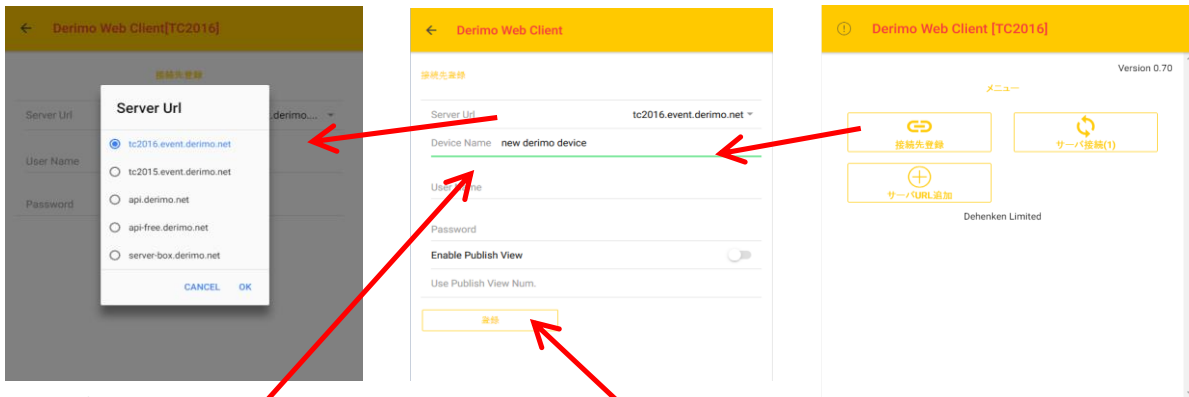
Derimo Web Client[TC2016]

接続先登録

Server Url

derimo....

User Name

Password

Server Url

tc2016.event.derimo.net

tc2015.event.derimo.net

api.derimo.net

api-free.derimo.net

server-box.derimo.net

CANCEL OK

Derimo Web Client

接続先登録

Server Url tc2016.event.derimo.net

Device Name new derimo device

User Name

Password

Enable Publish View

Use Publish View Num.

登録

Derimo Web Client [TC2016]

Version 0.70

メニュー

接続先登録

サーバ接続(1)

サーバURL追加

Dehenken Limited